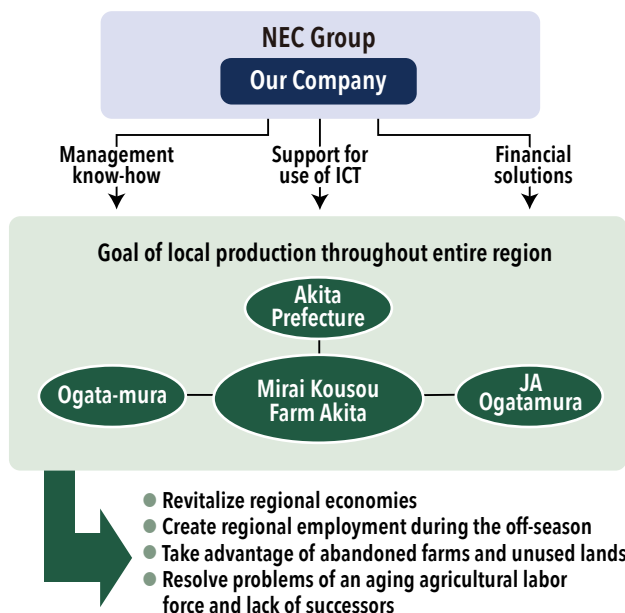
NEC Group

Our Company

Management know-how

Support for use of ICT

Financial solutions

Goal of local production throughout entire region

Akita Prefecture

Ogata-mura

Mirai Kousou Farm Akita

JA Ogatamura

Revitalize regional economies
Create regional employment during the off-season
Take advantage of abandoned farms and unused lands
Resolve problems of an aging agricultural labor force and lack of successors